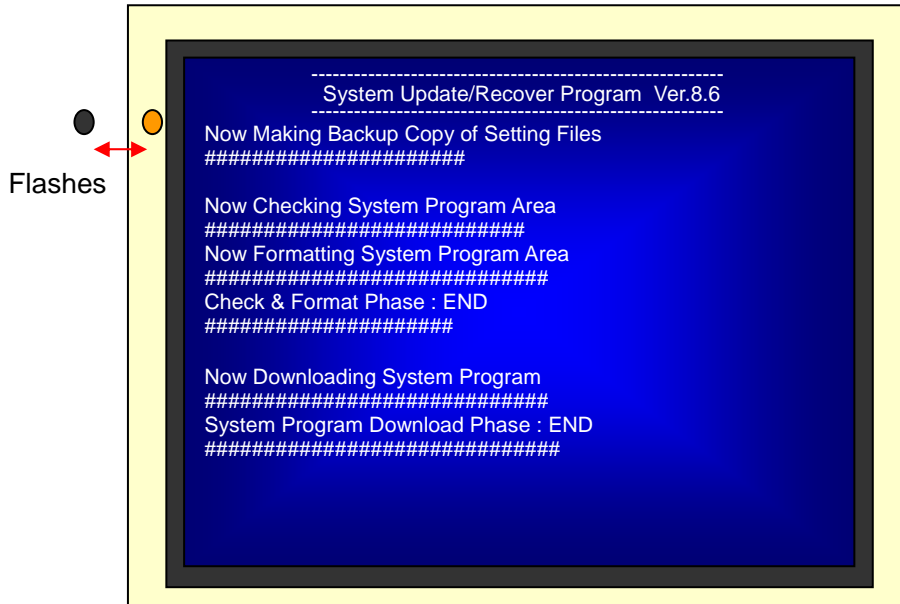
Flashes

----------------------------------------------------------
System Update/Recover Program Ver.8.6
----------------------------------------------------------

Now Making Backup Copy of Setting Files
######################

Now Checking System Program Area
###########################
Now Formatting System Program Area
#############################
Check & Format Phase : END
#####################

Now Downloading System Program
#############################
System Program Download Phase : END
##############################